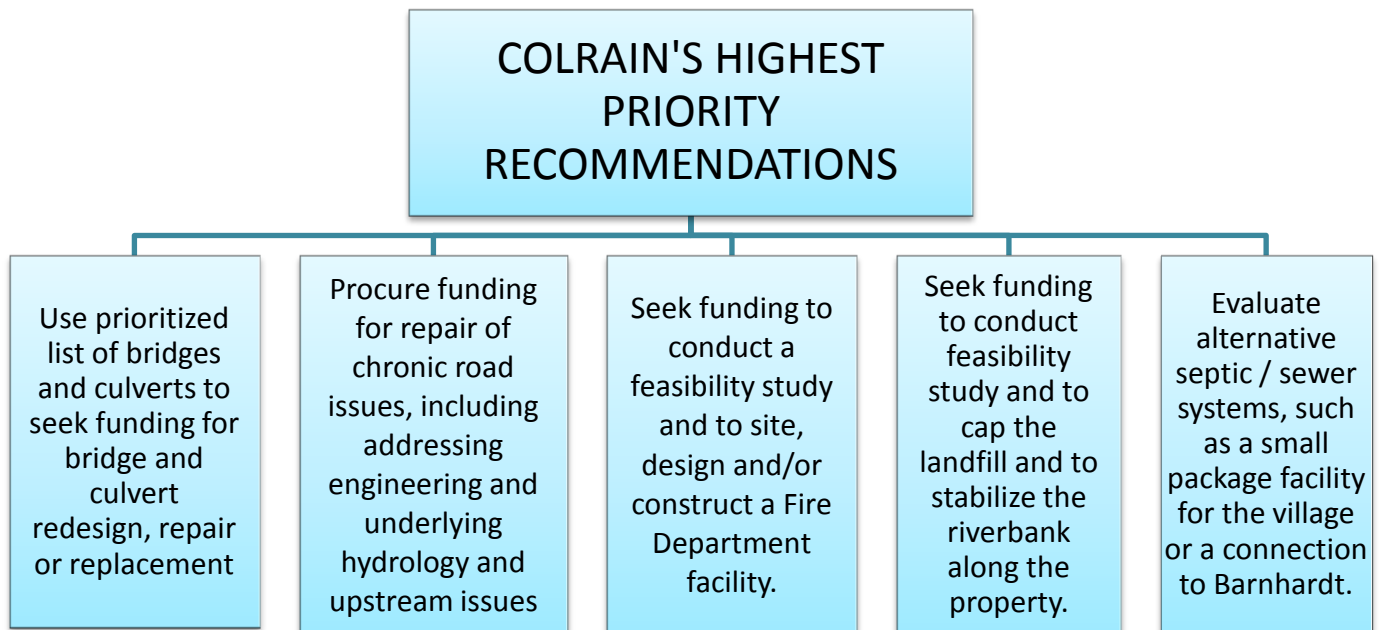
COLRAIN'S HIGHEST PRIORITY RECOMMENDATIONS

Use prioritized list of bridges and culverts to seek funding for bridge and culvert redesign, repair or replacement

Procure funding for repair of chronic road issues, including addressing engineering and underlying hydrology and upstream issues

Seek funding to conduct a feasibility study and to site, design and/or construct a Fire Department facility.

Seek funding to conduct feasibility study and to cap the landfill and to stabilize the riverbank along the property.

Evaluate alternative septic / sewer systems, such as a small package facility for the village or a connection to Barnhardt.